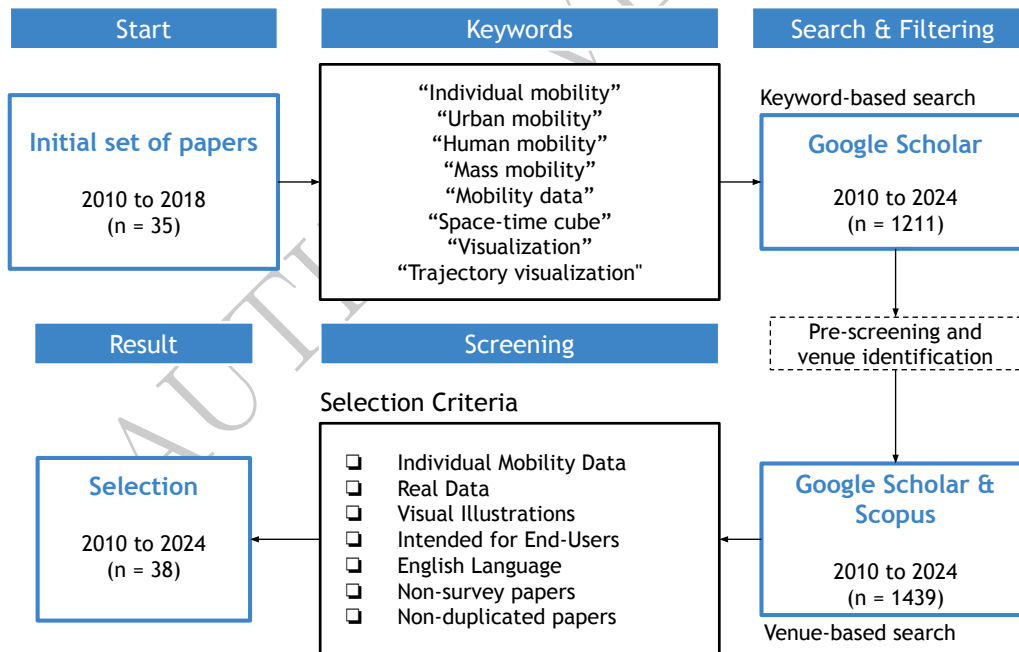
Start

Keywords

Search & Filtering

Initial set of papers

2010 to 2018
(n = 35)

“Individual mobility”
“Urban mobility”
“Human mobility”
“Mass mobility”
“Mobility data”
“Space-time cube”
“Visualization”
“Trajectory visualization"

Keyword-based search

Google Scholar

2010 to 2024
(n = 1211)

Result

Screening

Pre-screening and venue identification

Selection Criteria

Selection

2010 to 2024
(n = 38)

❏ Individual Mobility Data
❏ Real Data
❏ Visual Illustrations
❏ Intended for End-Users
❏ English Language
❏ Non-survey papers
❏ Non-duplicated papers

Google Scholar & Scopus

2010 to 2024
(n = 1439)

Venue-based search